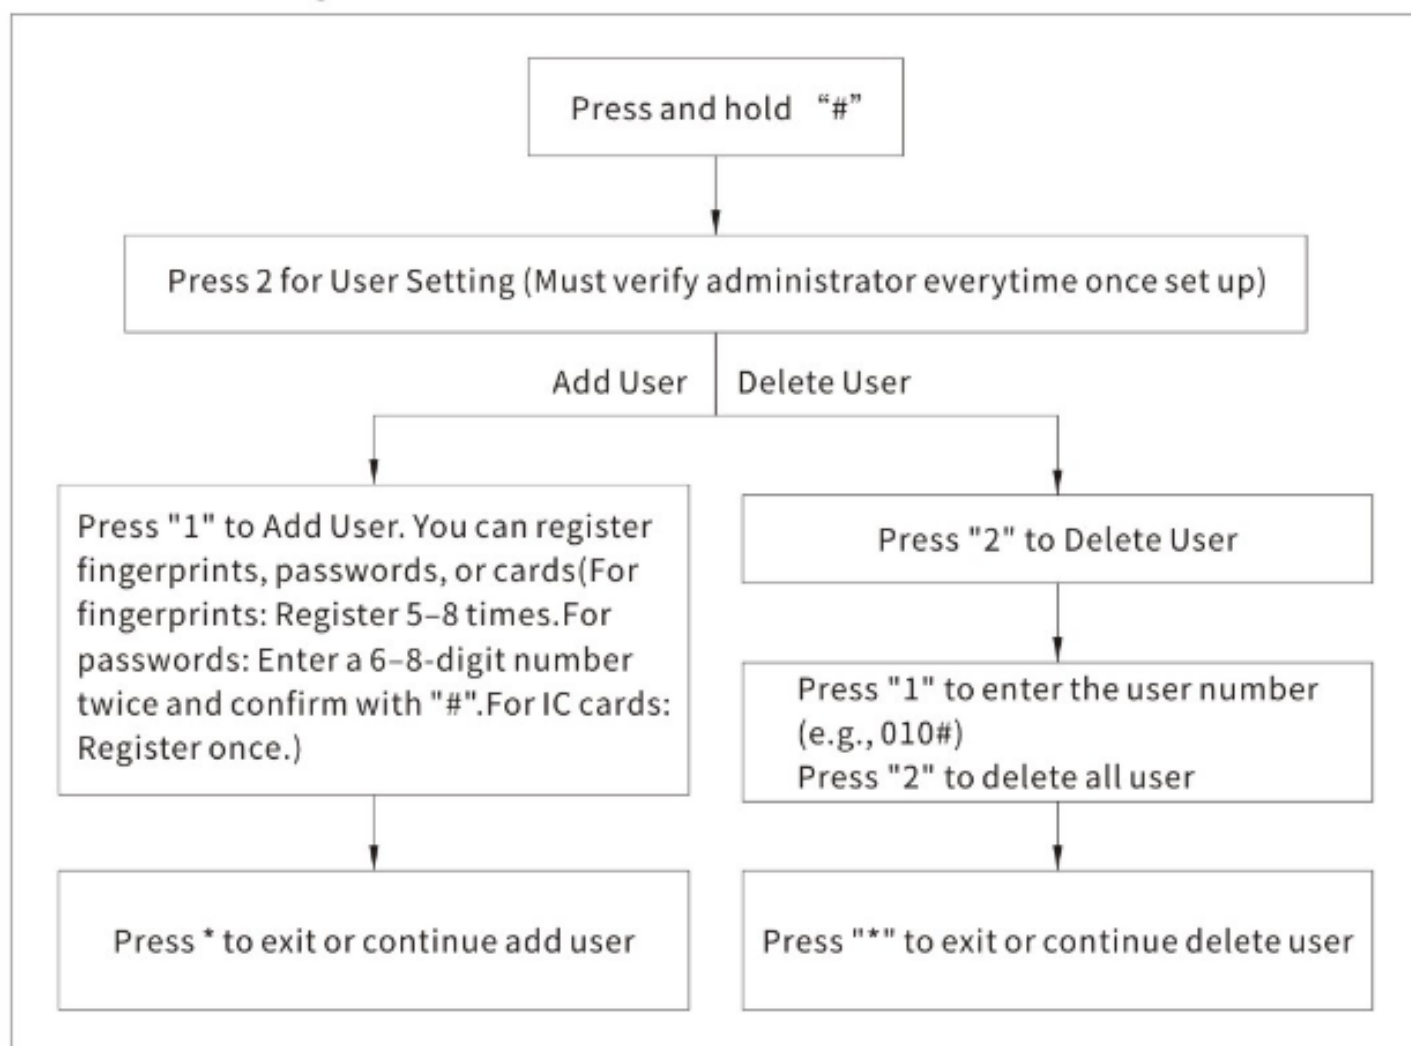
Press and hold "#"

Press 2 for User Setting (Must verify administrator everytime once set up)

Add User

Delete User

Press "1" to Add User. You can register fingerprints, passwords, or cards(For fingerprints: Register 5–8 times.For passwords: Enter a 6–8-digit number twice and confirm with "#".For IC cards: Register once.)

Press * to exit or continue add user

Press "2" to Delete User

Press "1" to enter the user number (e.g., 010#)
Press "2" to delete all user

Press "*" to exit or continue delete user